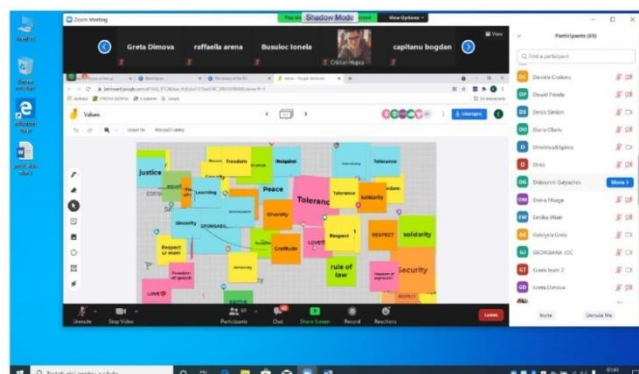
Zoom Meeting

Shadow Mode

View Options

Greta Dimova

raffaella arena

Busuioc Ionela

Cristian Hupca

capitanu bogdan

View

Participants (69)

Find a participant

Daniela Ciobanu

Dewali Panda

Denis Simion

Doina Obelu

Dimitrios Iatigidou

Dinis

Doinanrin Gabuachev

More

Doina Mauga

Emilia Ifkan

Gabriela Grelu

GEORGIANA IOC

Greek team 2

Greta Dimova

Invite

Unmute Me

Values

Justice

Freedom

Religion

Tolerance

Learning

Peace

Tolerance

Tolerance

Solidarity

Diversity

Tolerance

Sincerity

Respect

RESPECT

solidarity

Gratitude

LOVE

Respect

Respect ur mum

Freedom of speech

rule of law

Security

LOVE

RESPECT

Unmute

Stop Video

Participants

Chat

Share Screen

Record

Reactions

Leave

Type here to search